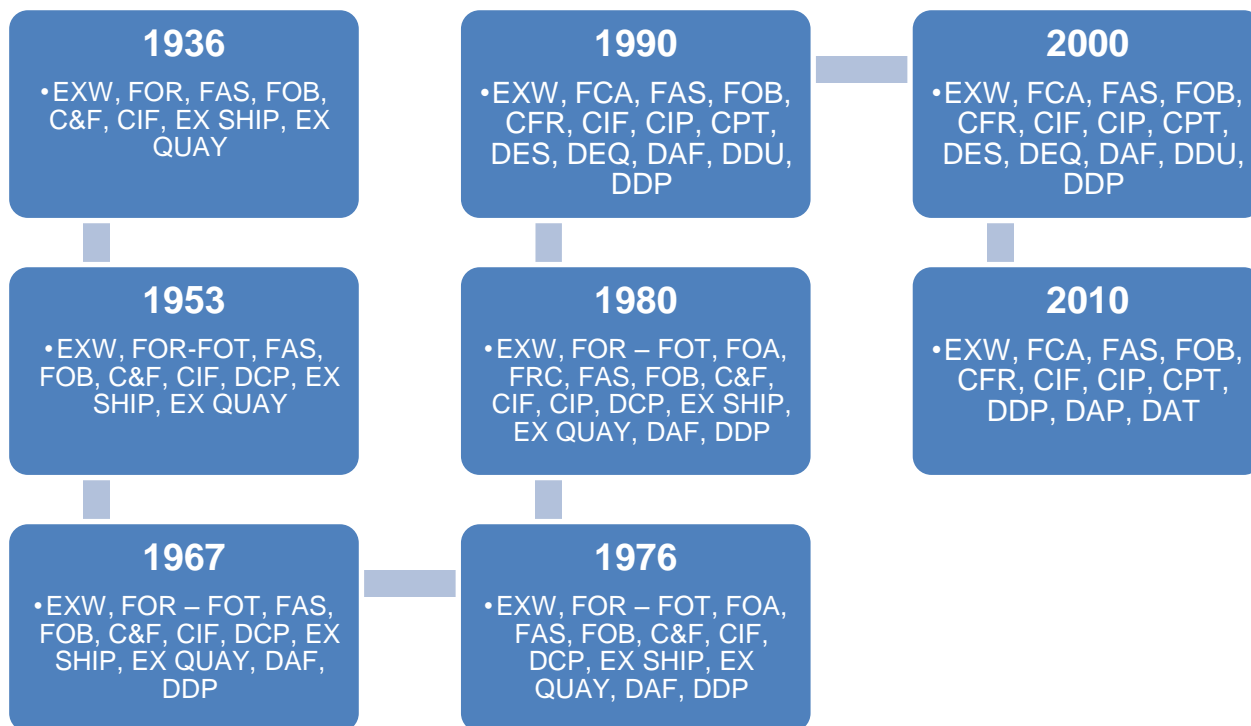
1936

•EXW, FOR, FAS, FOB, C&F, CIF, EX SHIP, EX QUAY

1953

•EXW, FOR-FOT, FAS, FOB, C&F, CIF, DCP, EX SHIP, EX QUAY

1967

•EXW, FOR – FOT, FAS, FOB, C&F, CIF, DCP, EX SHIP, EX QUAY, DAF, DDP

1976

•EXW, FOR – FOT, FOA, FAS, FOB, C&F, CIF, DCP, EX SHIP, EX QUAY, DAF, DDP

1980

•EXW, FOR – FOT, FOA, FRC, FAS, FOB, C&F, CIF, CIP, DCP, EX SHIP, EX QUAY, DAF, DDP

1990

•EXW, FCA, FAS, FOB, CFR, CIF, CIP, CPT, DES, DEQ, DAF, DDU, DDP

2000

•EXW, FCA, FAS, FOB, CFR, CIF, CIP, CPT, DES, DEQ, DAF, DDU, DDP

2010

•EXW, FCA, FAS, FOB, CFR, CIF, CIP, CPT, DDP, DAP, DAT